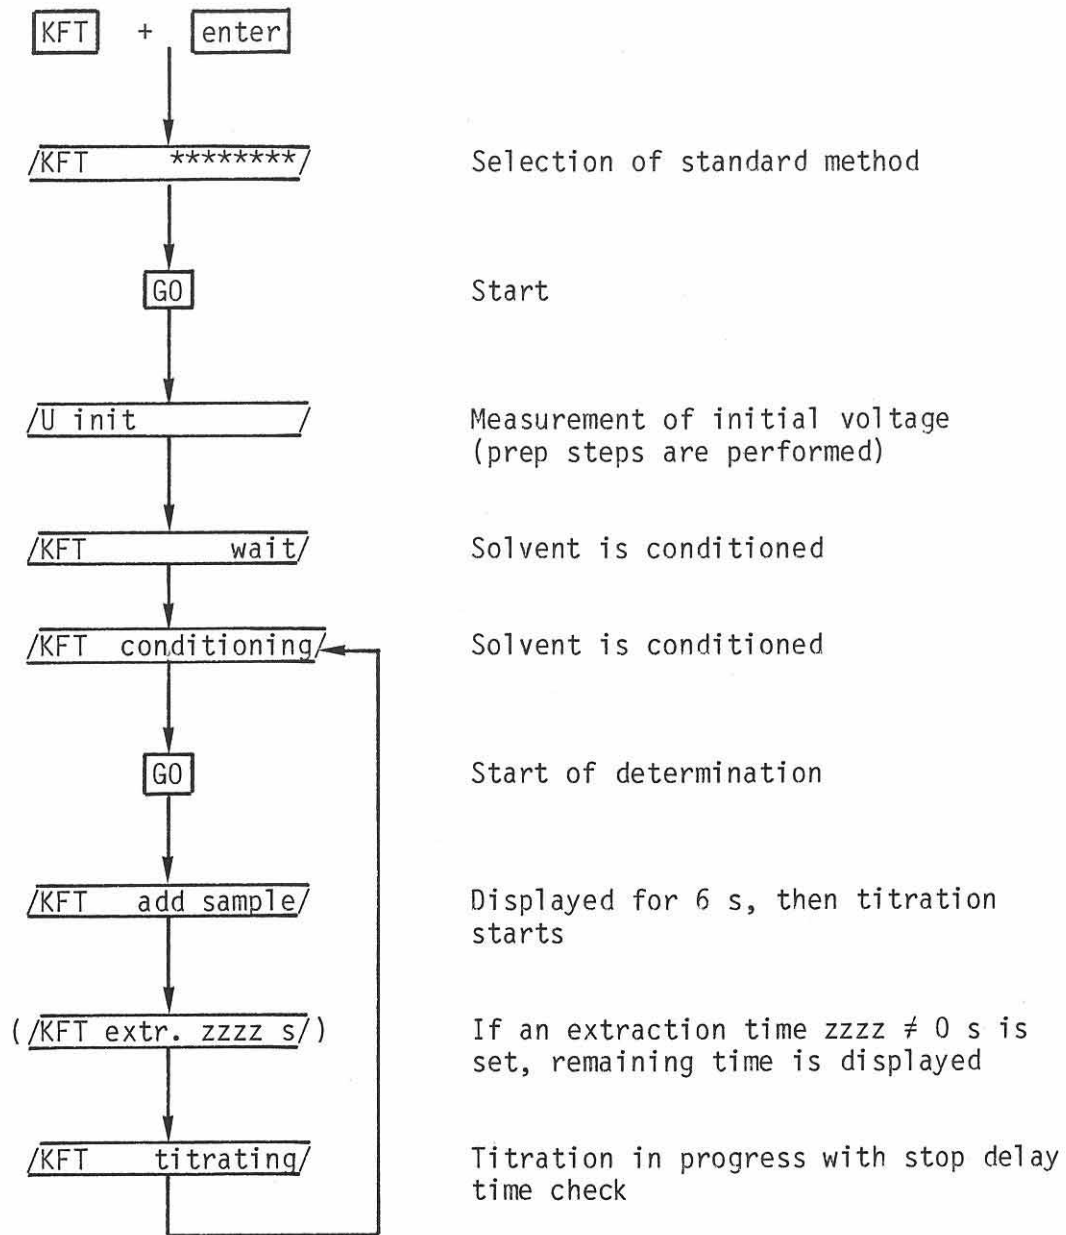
KFT + enter

/KFT ********/

Selection of standard method

GO

Start

/U init /

Measurement of initial voltage (prep steps are performed)

/KFT wait/

Solvent is conditioned

/KFT conditioning/

Solvent is conditioned

GO

Start of determination

/KFT add sample/

Displayed for 6 s, then titration starts

(/KFT extr. zzzz s/)

If an extraction time zzzz $\neq$ 0 s is set, remaining time is displayed

/KFT titrating/

Titration in progress with stop delay time check